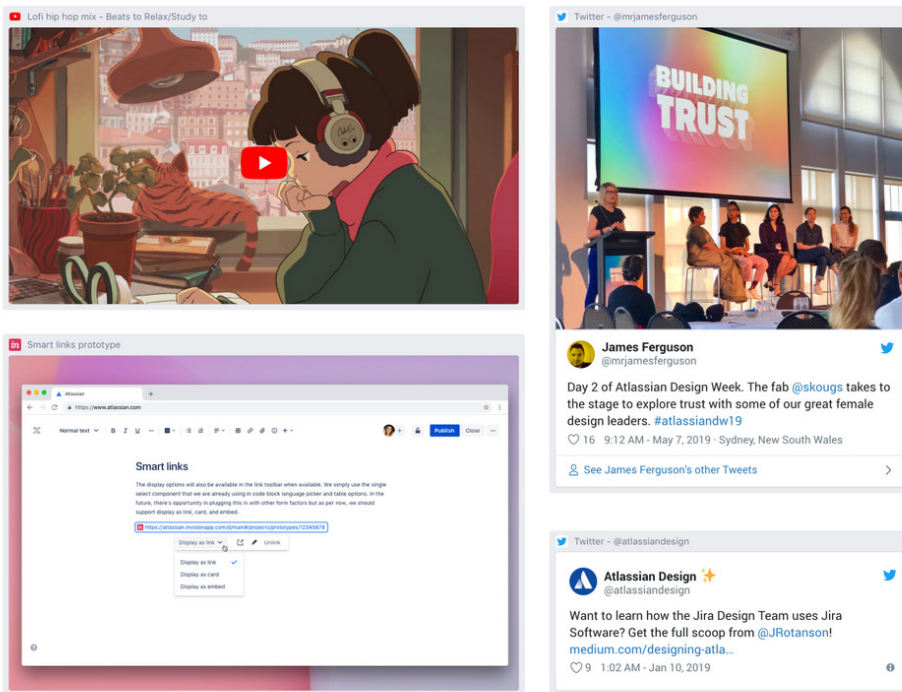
Lofi hip hop mix - Beats to Relax/Study to

Smart links prototype

Atlassian
https://www.atlassian.com
Normal text
Publish
Close

Smart links

The display options will also be available in the link toolbar when available. We simply use the single select component that we are already using in code block language picker and table options. In the future, there's opportunity in plugging this in with other form factors but as per now, we should support display as link, card, and embed.

https://atlassian.invisionapp.com/d/main#/projects/prototypes/12345678

Display as link
Unlink
Display as link
Display as card
Display as embed

Twitter - @mrjamesferguson

BUILDING TRUST

James Ferguson
@mrjamesferguson

Day 2 of Atlassian Design Week. The fab @skougs takes to the stage to explore trust with some of our great female design leaders. #atlassiandw19

16 9:12 AM - May 7, 2019 · Sydney, New South Wales

See James Ferguson's other Tweets

Twitter - @atlassiandesign

Atlassian Design
@atlassiandesign

Want to learn how the Jira Design Team uses Jira Software? Get the full scoop from @JRotanson! medium.com/designing-atla...

9 1:02 AM - Jan 10, 2019